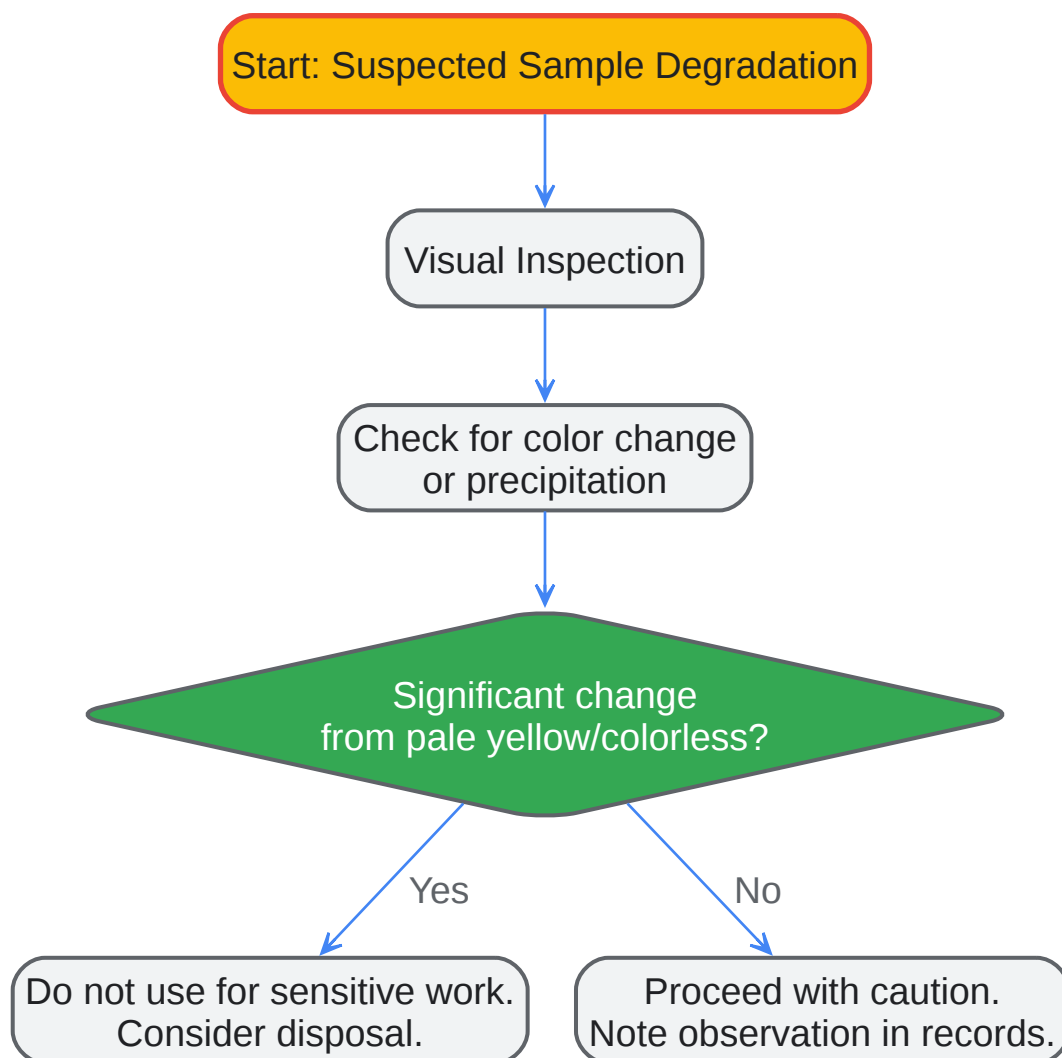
Start: Suspected Sample Degradation

Visual Inspection

Check for color change or precipitation

Significant change from pale yellow/colorless?

Yes

No

Do not use for sensitive work. Consider disposal.

Proceed with caution. Note observation in records.